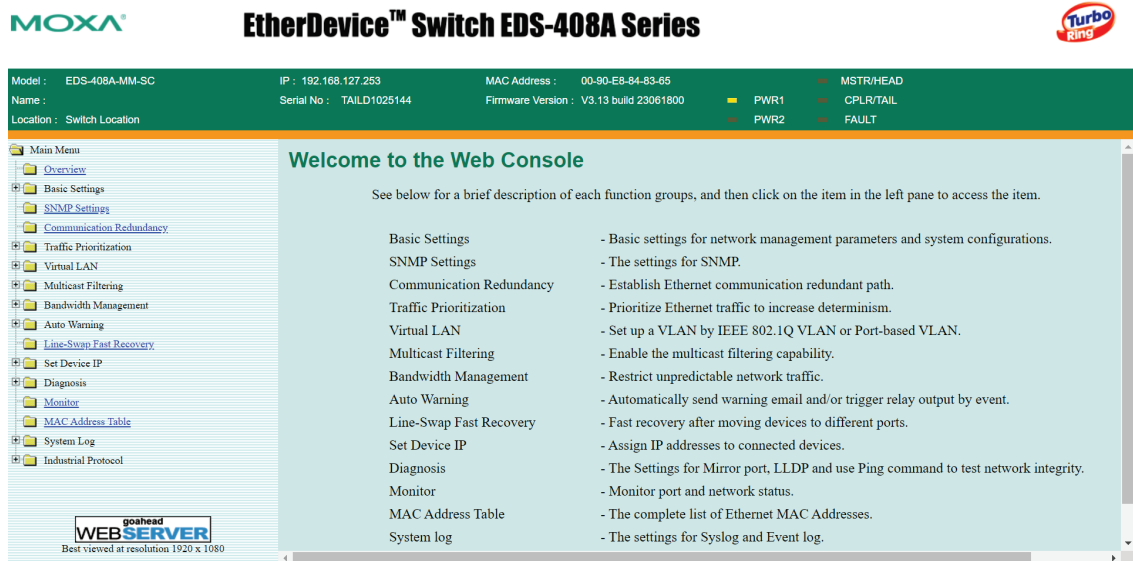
MOXA®

EtherDevice™ Switch EDS-408A Series

Turbo Ring

Model : EDS-408A-MM-SC
Name :
Location : Switch Location

IP : 192.168.127.253
Serial No : TAILD1025144

MAC Address : 00-90-E8-84-83-65
Firmware Version : V3.13 build 23061800

PWR1
PWR2

MSTR/HEAD
CPLR/TAIL
FAULT

Main Menu
Overview
Basic Settings
SNMP Settings
Communication Redundancy
Traffic Prioritization
Virtual LAN
Multicast Filtering
Bandwidth Management
Auto Warning
Line-Swap Fast Recovery
Set Device IP
Diagnosis
Monitor
MAC Address Table
System Log
Industrial Protocol

goahead WEBSERVER
Best viewed at resolution 1920 x 1080

Welcome to the Web Console

See below for a brief description of each function groups, and then click on the item in the left pane to access the item.

| | |
|---|---|
| Basic Settings | - Basic settings for network management parameters and system configurations. |
| SNMP Settings | - The settings for SNMP. |
| Communication Redundancy | - Establish Ethernet communication redundant path. |
| Traffic Prioritization | - Prioritize Ethernet traffic to increase determinism. |
| Virtual LAN | - Set up a VLAN by IEEE 802.1Q VLAN or Port-based VLAN. |
| Multicast Filtering | - Enable the multicast filtering capability. |
| Bandwidth Management | - Restrict unpredictable network traffic. |
| Auto Warning | - Automatically send warning email and/or trigger relay output by event. |
| Line-Swap Fast Recovery | - Fast recovery after moving devices to different ports. |
| Set Device IP | - Assign IP addresses to connected devices. |
| Diagnosis | - The Settings for Mirror port, LLDP and use Ping command to test network integrity. |
| Monitor | - Monitor port and network status. |
| MAC Address Table | - The complete list of Ethernet MAC Addresses. |
| System log | - The settings for Syslog and Event log. |